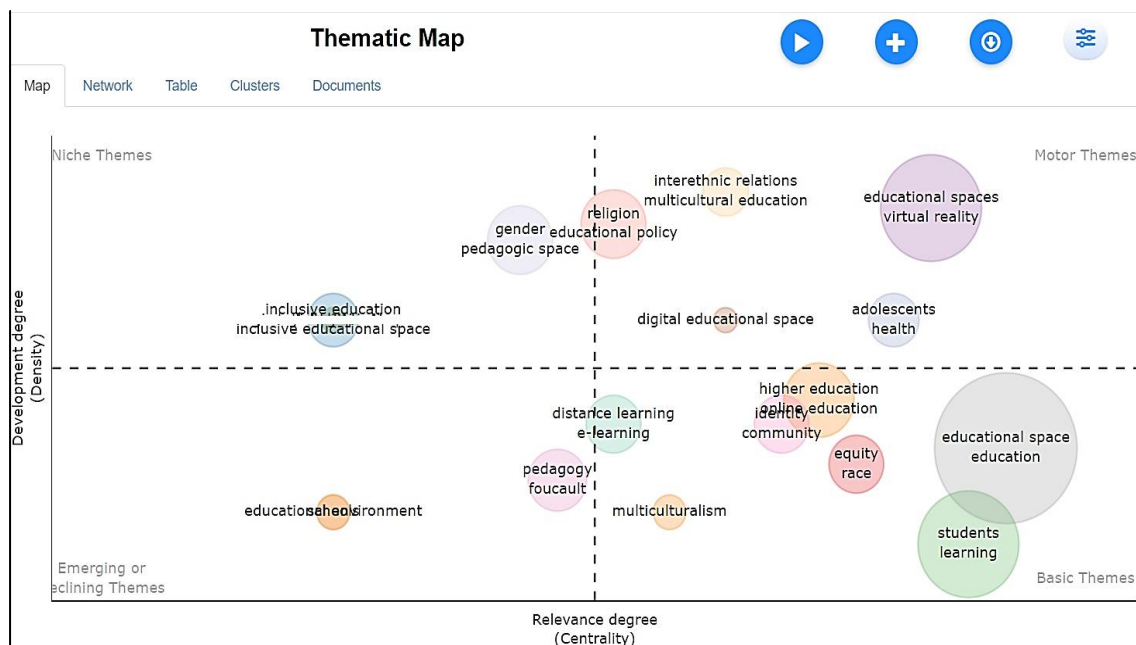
Thematic Map

Map Network Table Clusters Documents

Niche Themes

Motor Themes

interethnic relations
multicultural education

educational spaces
virtual reality

religion
educational policy

gender
pedagogic space

inclusive education
inclusive educational space

digital educational space

adolescents
health

Development degree
(Density)

higher education
online education

distance learning
e-learning

identity
community

educational space
education

equity
race

pedagogy
foucault

educational environment
schools

multiculturalism

students
learning

Emerging or
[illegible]eclining Themes

Basic Themes

Relevance degree
(Centrality)